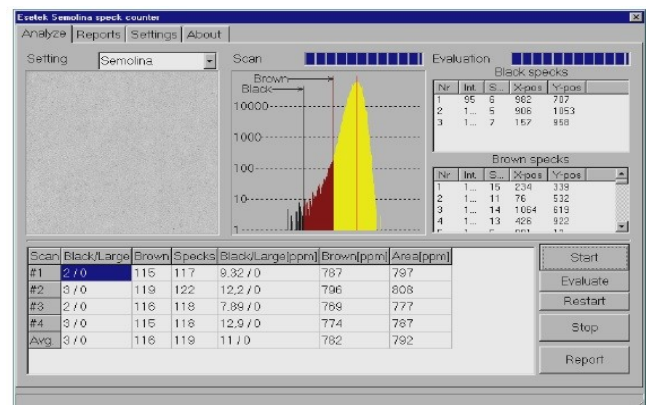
Esetek Semolina speck counter

Analyze | Reports | Settings | About

Setting Semolina

Scan

Brown
Black
10000
1000
100
10
1

Evaluation

Black specks

| Nr | Int. | S... | X-pos | Y-pos |
|---|---|---|---|---|
| 1 | 95 | 6 | 982 | 787 |
| 2 | 1... | 5 | 906 | 1053 |
| 3 | 1... | 7 | 157 | 958 |

Brown specks

| Nr | Int. | S... | X-pos | Y-pos |
|---|---|---|---|---|
| 1 | 1... | 15 | 234 | 339 |
| 2 | 1... | 11 | 76 | 532 |
| 3 | 1... | 14 | 1064 | 619 |
| 4 | 1... | 13 | 426 | 922 |

| Scan | Black/Large | Brown | Specks | Black/Large[ppm] | Brown[ppm] | Area[ppm] |
|---|---|---|---|---|---|---|
| #1 | 2 / 0 | 115 | 117 | 9,32 / 0 | 787 | 797 |
| #2 | 3 / 0 | 119 | 122 | 12,2 / 0 | 796 | 808 |
| #3 | 2 / 0 | 116 | 118 | 7,89 / 0 | 769 | 777 |
| #4 | 3 / 0 | 115 | 118 | 12,9 / 0 | 774 | 787 |
| Avg | 3 / 0 | 116 | 119 | 11 / 0 | 782 | 792 |

Start
Evaluate
Restart
Stop
Report